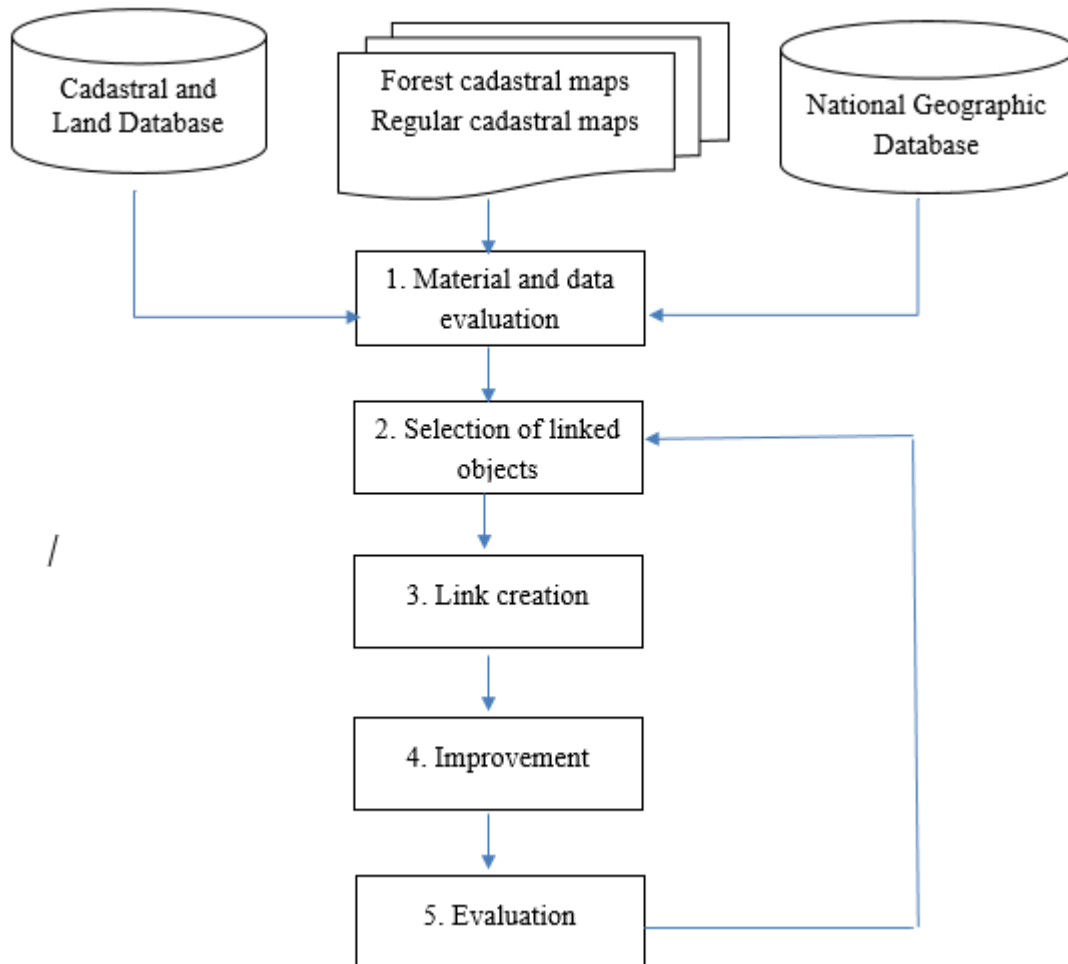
Cadastral and Land Database

Forest cadastral maps
Regular cadastral maps

National Geographic Database

1. Material and data evaluation

2. Selection of linked objects

/

3. Link creation

4. Improvement

5. Evaluation